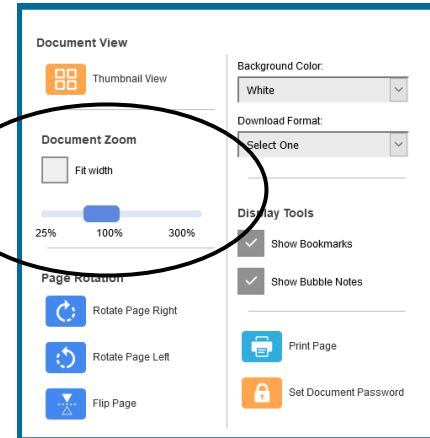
Document View

Thumbnail View

Document Zoom

Fit width

25%
100%
300%

Page Rotation

Rotate Page Right

Rotate Page Left

Flip Page

Background Color:

White

Download Format:

Select One

Display Tools

Show Bookmarks

Show Bubble Notes

Print Page

Set Document Password